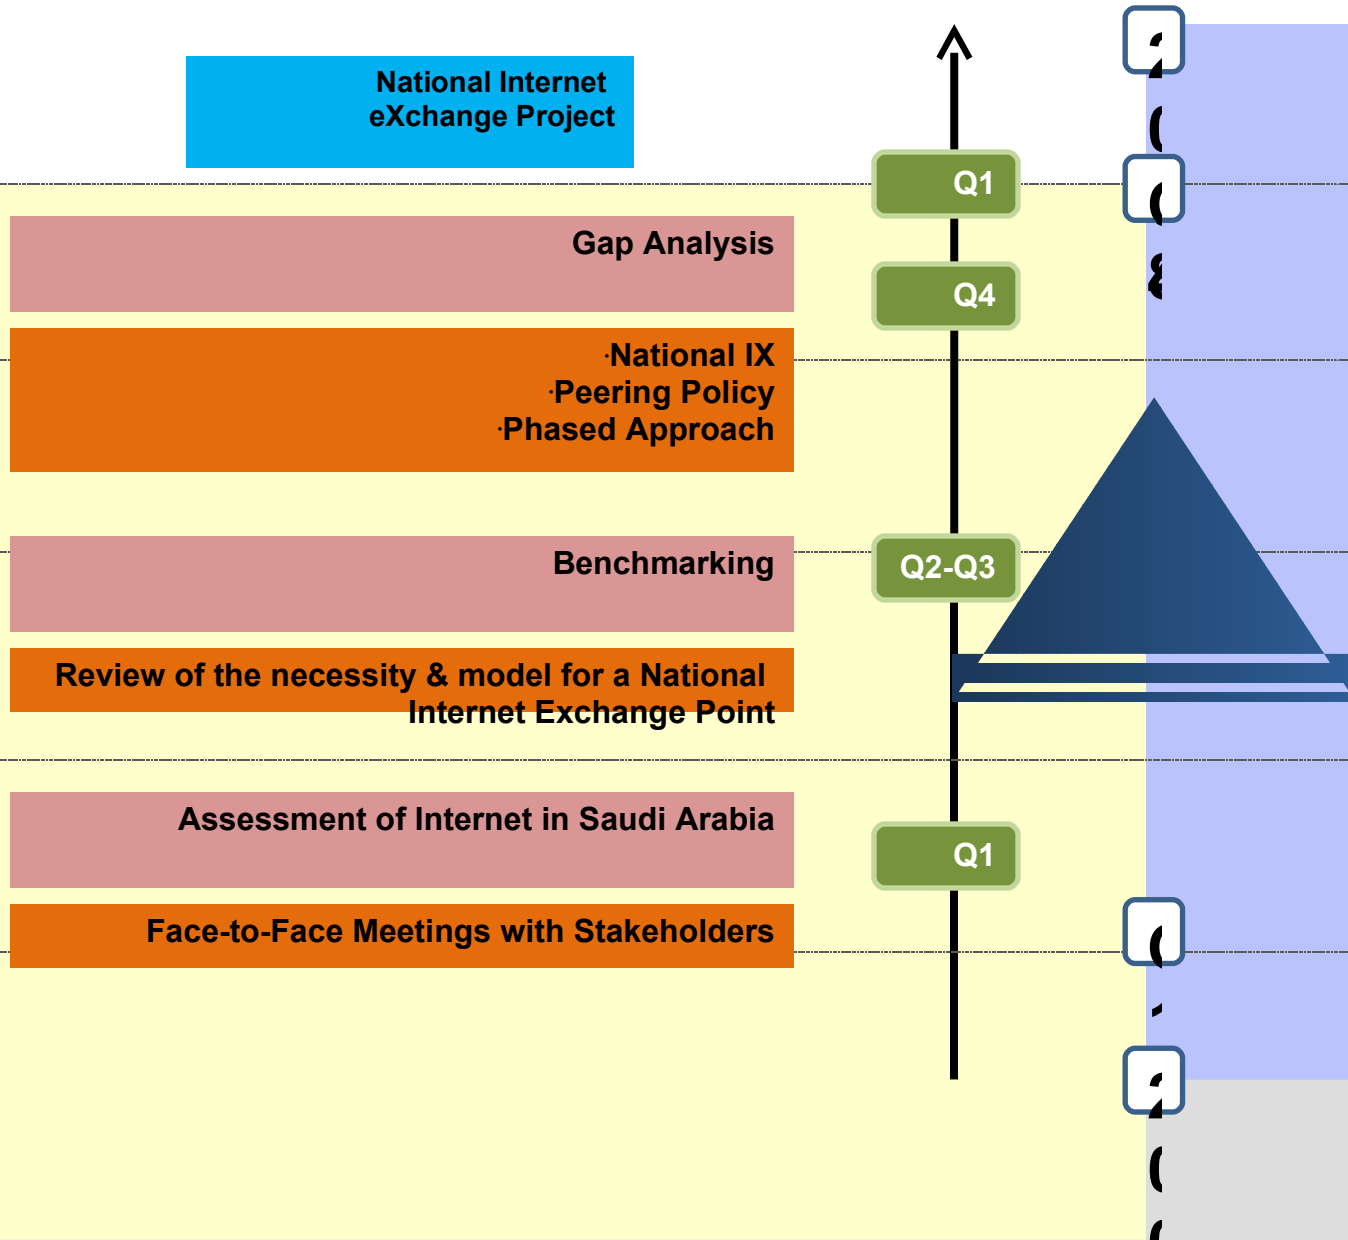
National Internet eXchange Project

Q1

Gap Analysis

Q4

·National IX
·Peering Policy
·Phased Approach

Benchmarking

Q2-Q3

Review of the necessity & model for a National Internet Exchange Point

Assessment of Internet in Saudi Arabia

Q1

Face-to-Face Meetings with Stakeholders

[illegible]